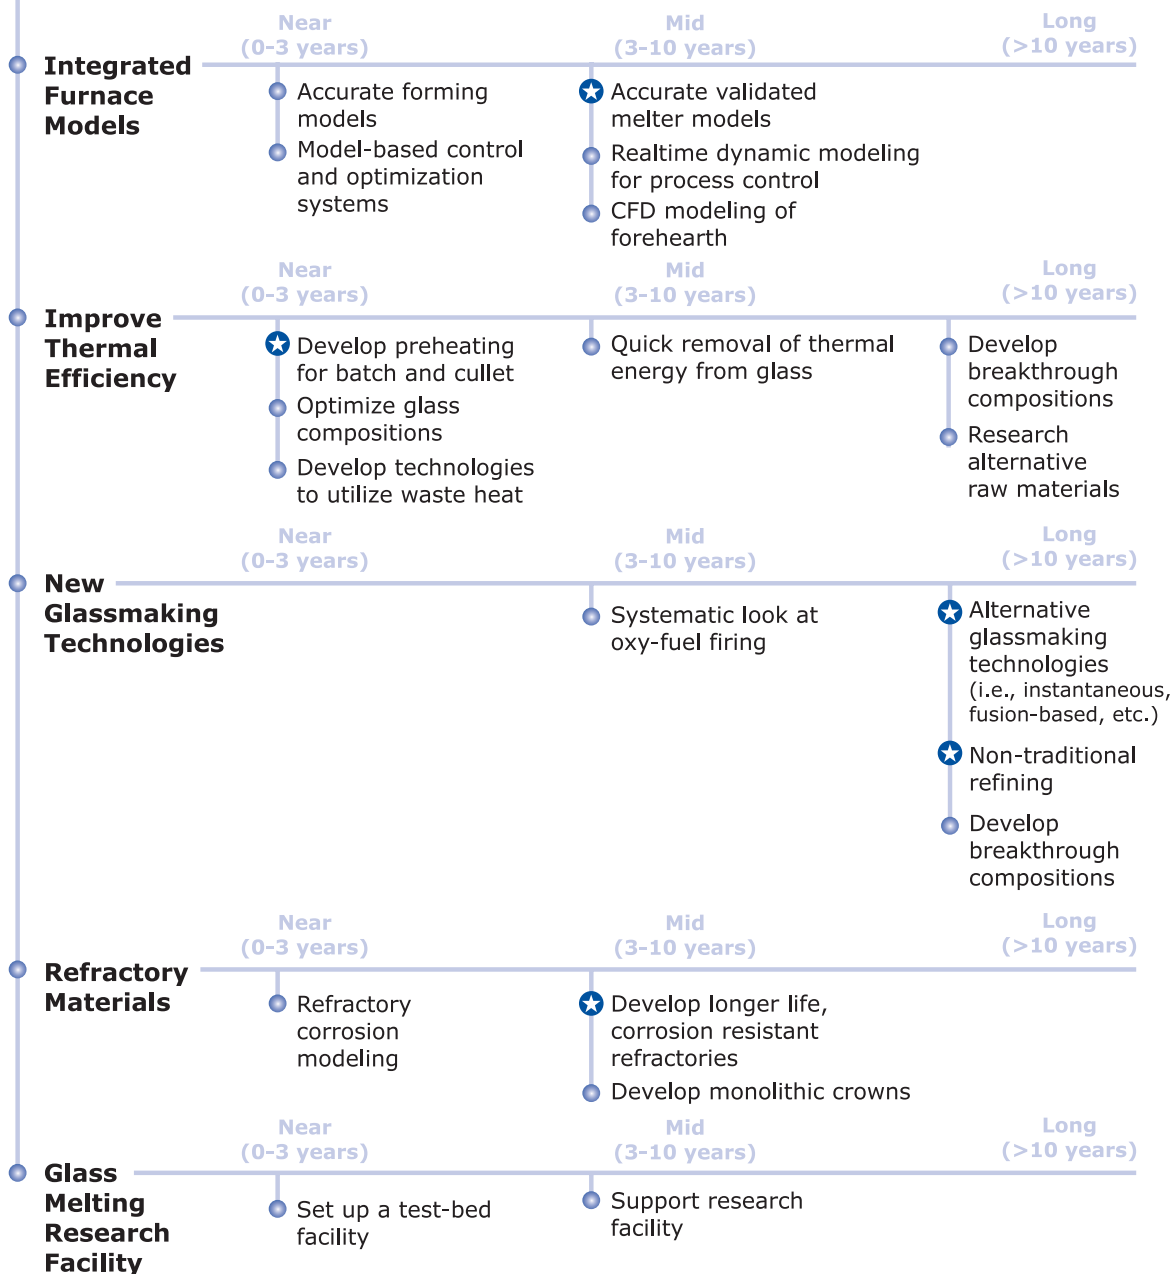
Integrated Furnace Models

Near (0-3 years)
Mid (3-10 years)
Long (>10 years)

Accurate forming models
Model-based control and optimization systems

Accurate validated melter models
Realtime dynamic modeling for process control
CFD modeling of forehearth

Improve Thermal Efficiency

Near (0-3 years)
Mid (3-10 years)
Long (>10 years)

Develop preheating for batch and cullet
Optimize glass compositions
Develop technologies to utilize waste heat

Quick removal of thermal energy from glass

Develop breakthrough compositions
Research alternative raw materials

New Glassmaking Technologies

Near (0-3 years)
Mid (3-10 years)
Long (>10 years)

Systematic look at oxy-fuel firing

Alternative glassmaking technologies (i.e., instantaneous, fusion-based, etc.)
Non-traditional refining
Develop breakthrough compositions

Refractory Materials

Near (0-3 years)
Mid (3-10 years)
Long (>10 years)

Refractory corrosion modeling

Develop longer life, corrosion resistant refractories
Develop monolithic crowns

Glass Melting Research Facility

Near (0-3 years)
Mid (3-10 years)
Long (>10 years)

Set up a test-bed facility

Support research facility